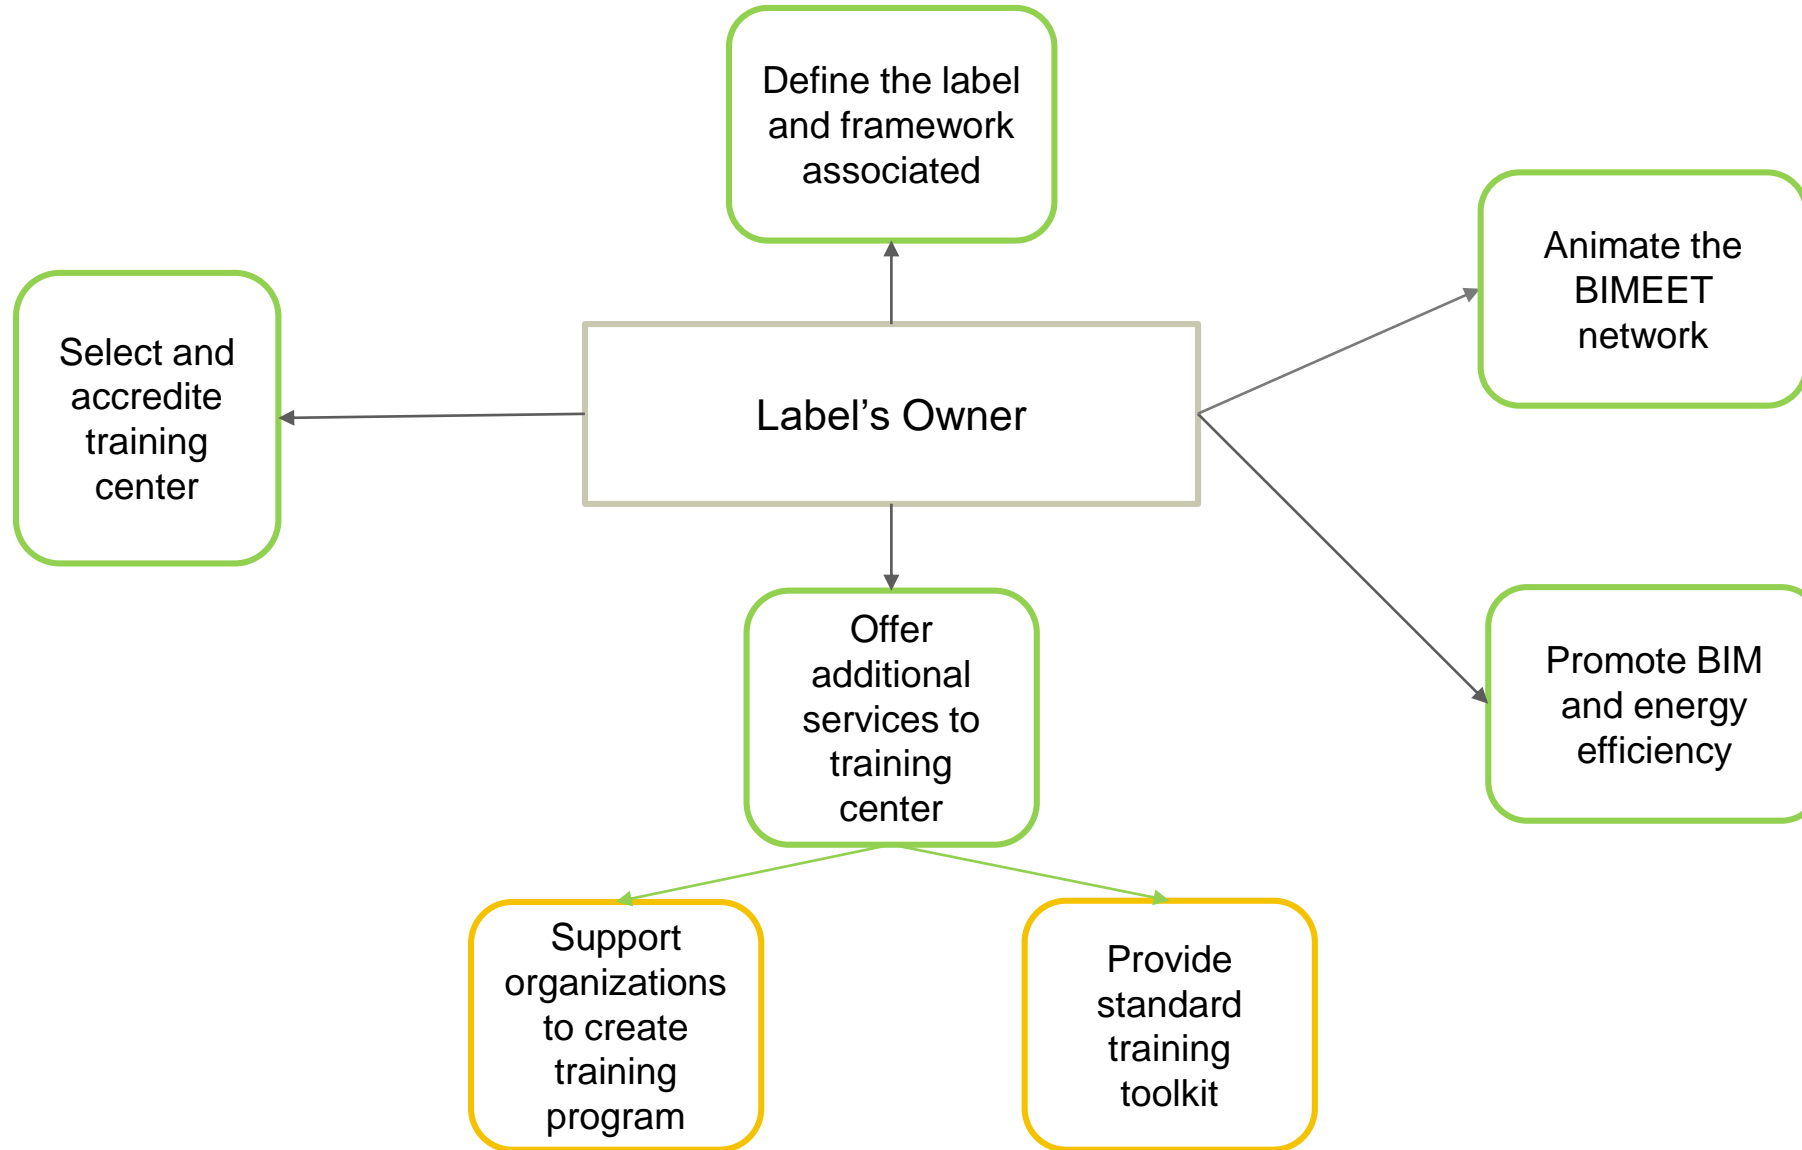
Define the label and framework associated

Select and accredite training center

Label’s Owner

Animate the BIMEET network

Promote BIM and energy efficiency

Offer additional services to training center

Support organizations to create training program

Provide standard training toolkit